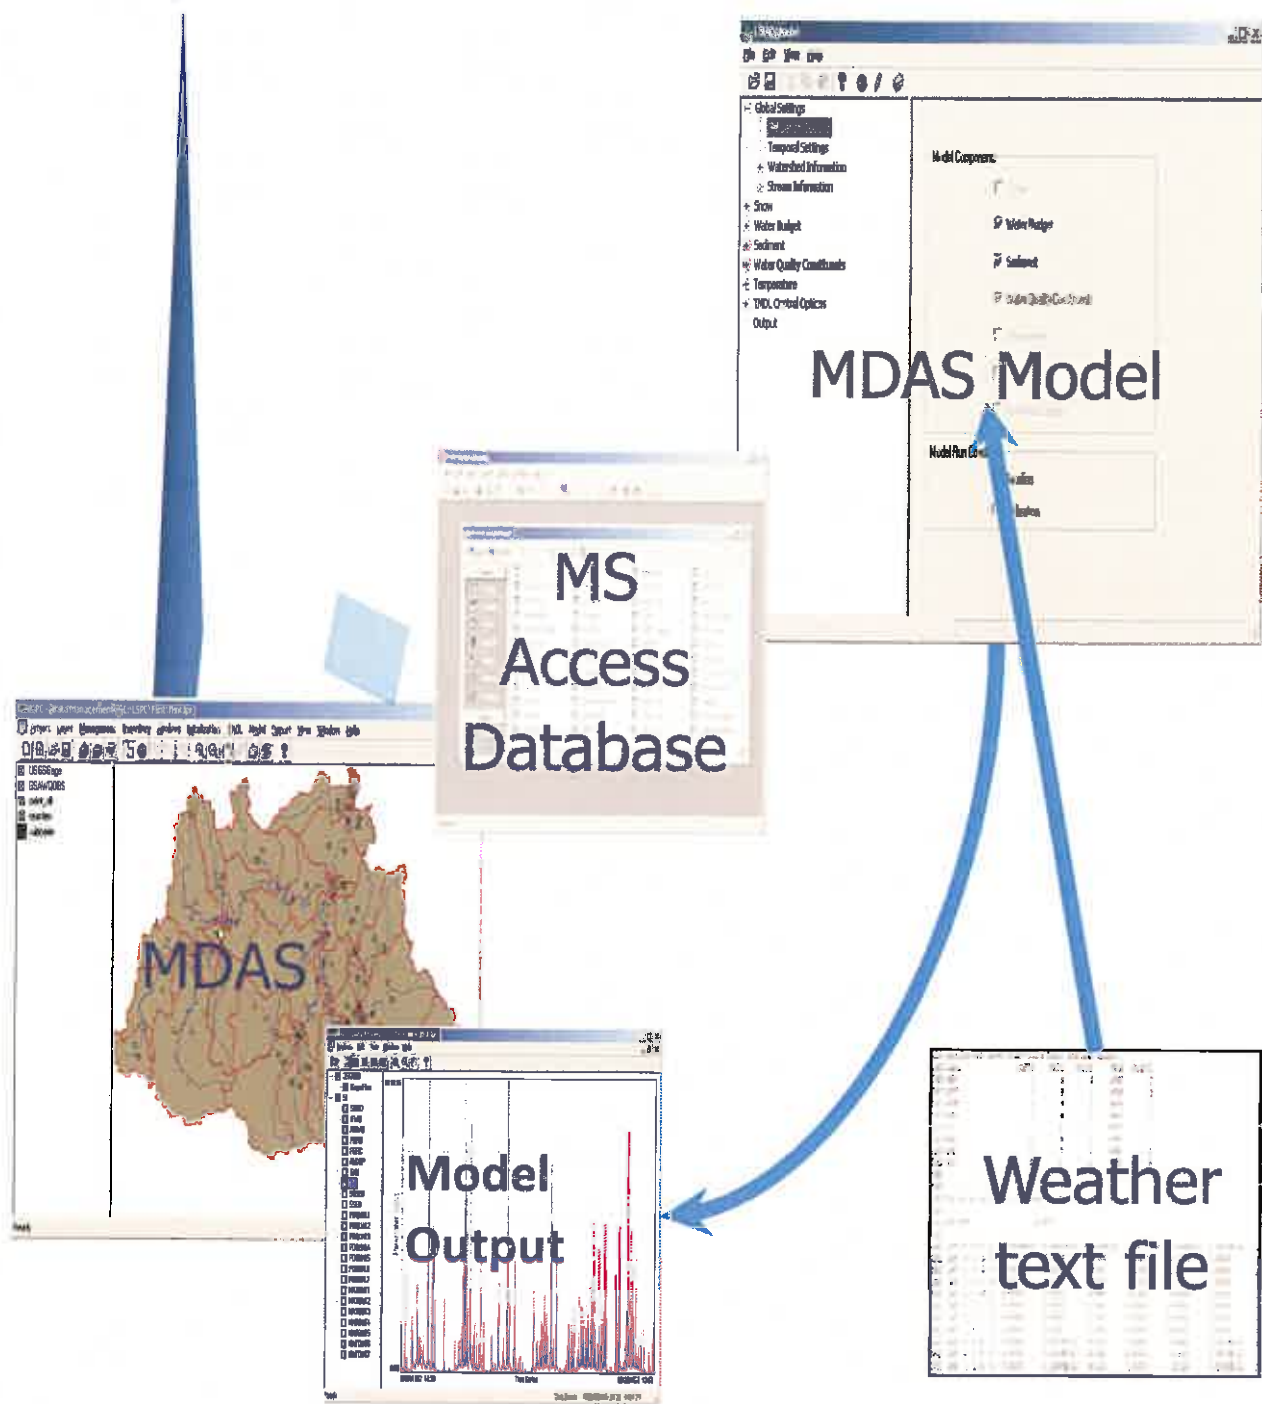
File Edit View Help

Global Settings
Temporal Settings
Watershed Information
Stream Information
Snow
Water Budget
Sediment
Water Quality Constituents
Temperature
TMDL Control Options
Output

Model Components
Water Budget
Sediment

Model Run

MDAS Model

MS Access Database

USGSGage
DSAWQDBS

MDAS

Model Output

Weather text file